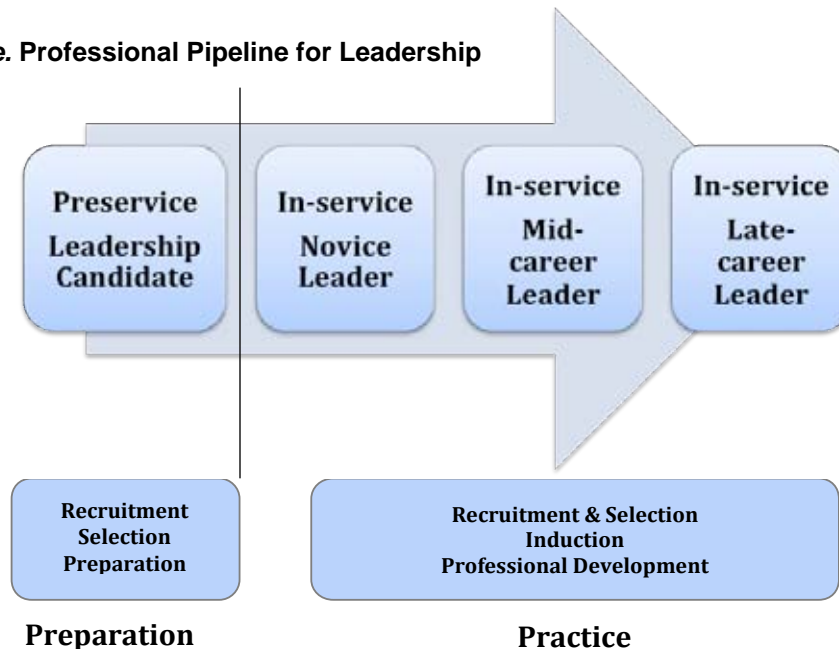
e. Professional Pipeline for Leadership

Preservice
Leadership Candidate

In-service
Novice Leader

In-service
Mid-career Leader

In-service
Late-career Leader

Recruitment
Selection
Preparation

Recruitment & Selection
Induction
Professional Development

Preparation

Practice